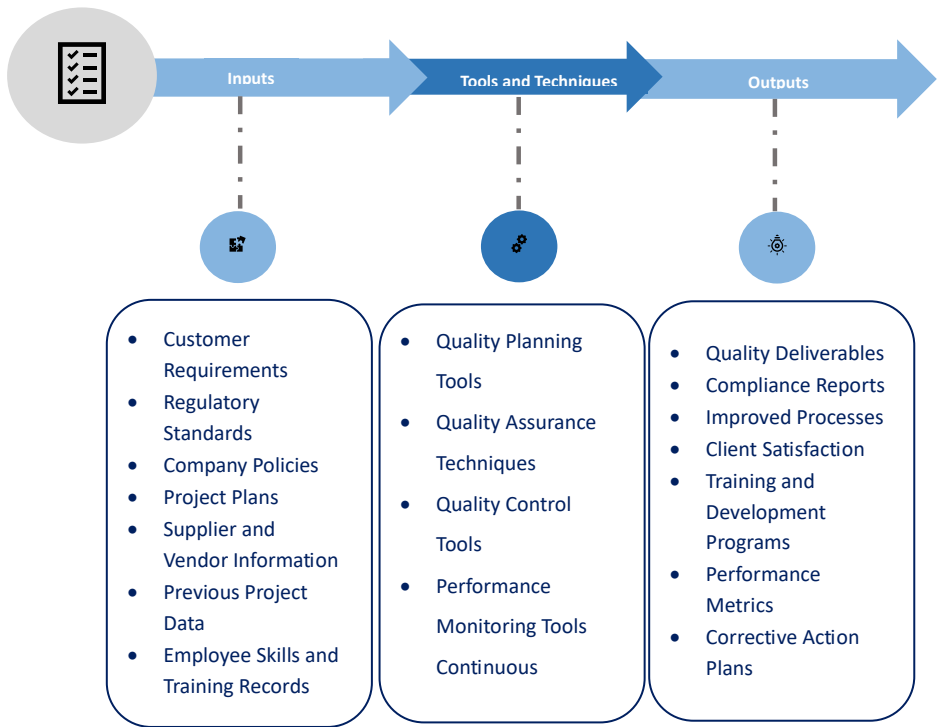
Inputs

Tools and Techniques

Outputs

- Customer Requirements
- Regulatory Standards
- Company Policies
- Project Plans
- Supplier and Vendor Information
- Previous Project Data
- Employee Skills and Training Records

- Quality Planning Tools
- Quality Assurance Techniques
- Quality Control Tools
- Performance Monitoring Tools Continuous

- Quality Deliverables
- Compliance Reports
- Improved Processes
- Client Satisfaction
- Training and Development Programs
- Performance Metrics
- Corrective Action Plans